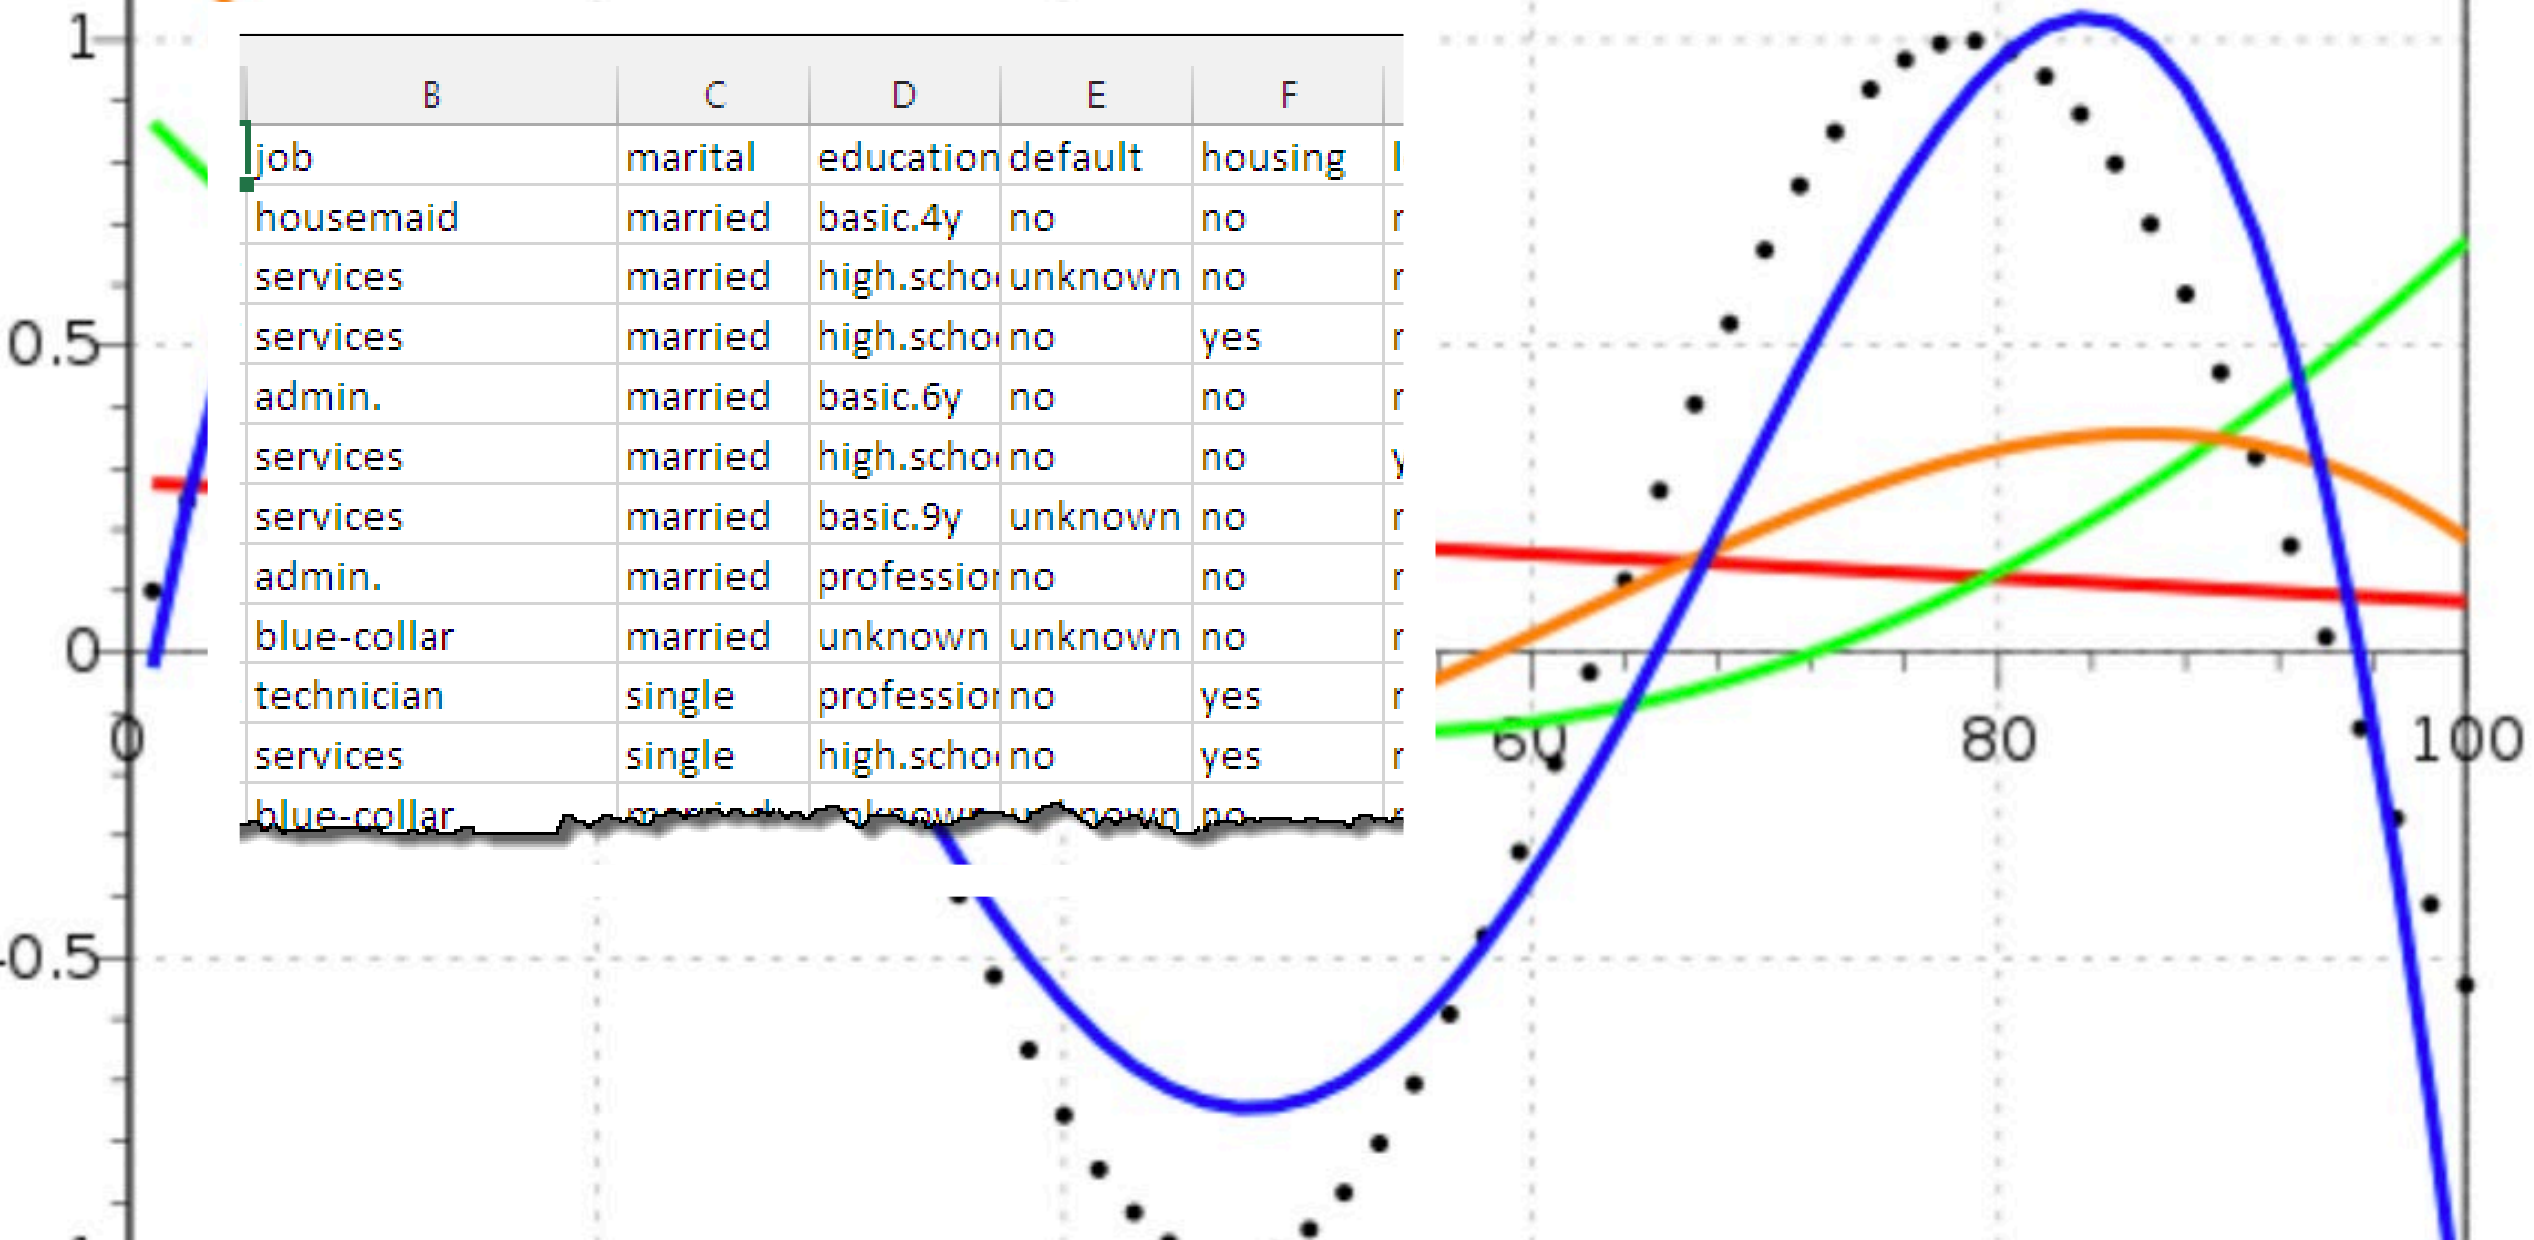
1
0.5
0
-0.5
0
60
80
100

| B | C | D | E | F |
|---|---|---|---|---|
| job | marital | education | default | housing |
| housemaid | married | basic.4y | no | no |
| services | married | high.scho | unknown | no |
| services | married | high.scho | no | yes |
| admin. | married | basic.6y | no | no |
| services | married | high.scho | no | no |
| services | married | basic.9y | unknown | no |
| admin. | married | professio | no | no |
| blue-collar | married | unknown | unknown | no |
| technician | single | professio | no | yes |
| services | single | high.scho | no | yes |
| blue-collar | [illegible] | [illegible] | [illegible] | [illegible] |